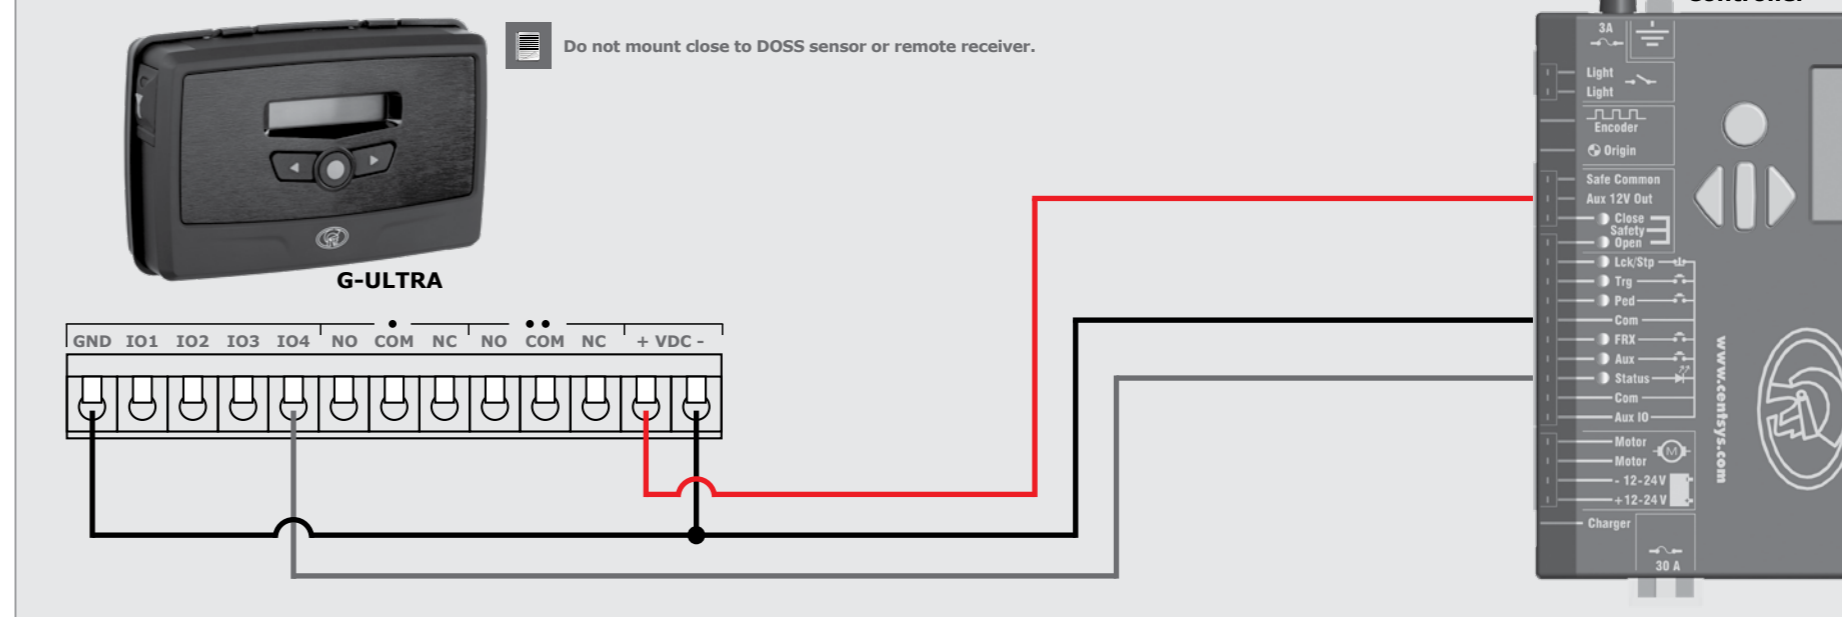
Do not mount close to DOSS sensor or remote receiver.

G-ULTRA

GND IO1 IO2 IO3 IO4 NO COM NC NO COM NC + VDC -

3A
Light
Light
Encoder
Origin
Safe Common
Aux 12V Out
Close
Safety
Open
Lck/Stp
Trg
Ped
Com
FRX
Aux
Status
Com
Aux IO
Motor
Motor
- 12-24V
+12-24V
Charger
30 A

www.centsys.com